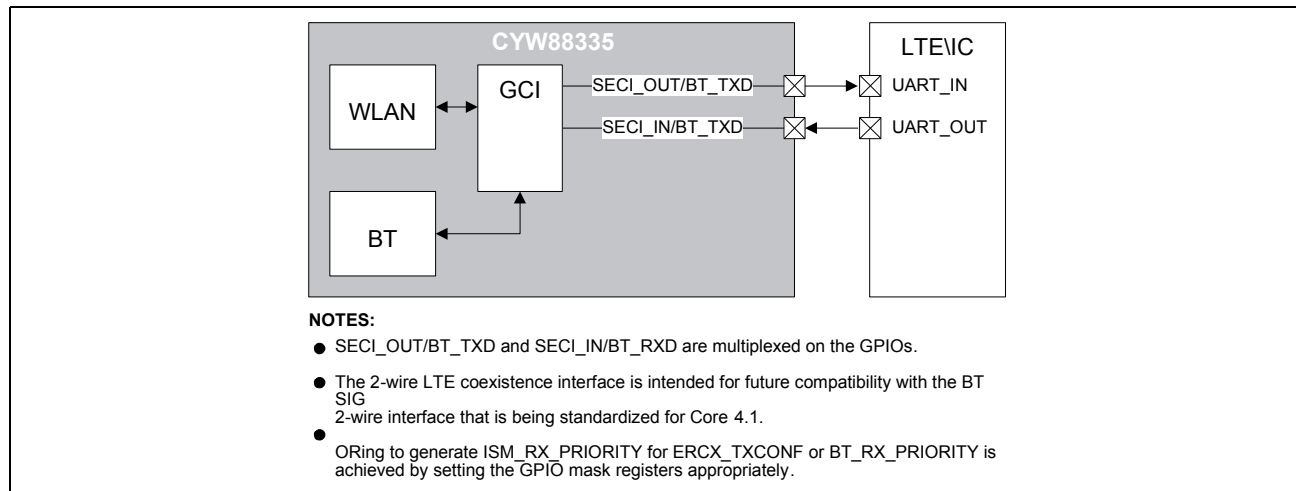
CYW88335

WLAN

GCI

BT

SECI_OUT/BT_TXD

SECI_IN/BT_TXD

LTE\IC

UART_IN

UART_OUT

NOTES:

- SECI_OUT/BT_TXD and SECI_IN/BT_RXD are multiplexed on the GPIOs.

- The 2-wire LTE coexistence interface is intended for future compatibility with the BT SIG
2-wire interface that is being standardized for Core 4.1.

- ORing to generate ISM_RX_PRIORITY for ERCX_TXCONF or BT_RX_PRIORITY is achieved by setting the GPIO mask registers appropriately.